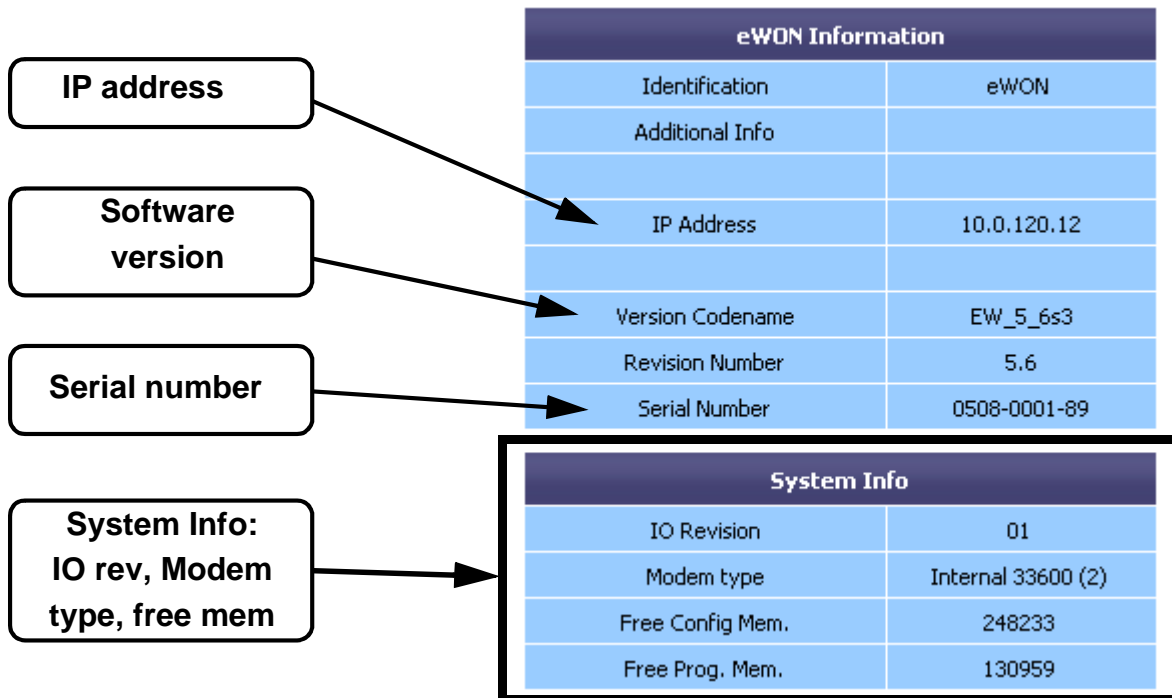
IP address

Software version

Serial number

System Info: IO rev, Modem type, free mem

| eWON Information | |
|---|---|
| Identification | eWON |
| Additional Info | |
| | |
| IP Address | 10.0.120.12 |
| | |
| Version Codename | EW_5_6s3 |
| Revision Number | 5.6 |
| Serial Number | 0508-0001-89 |

| System Info | |
|---|---|
| IO Revision | 01 |
| Modem type | Internal 33600 (2) |
| Free Config Mem. | 248233 |
| Free Prog. Mem. | 130959 |